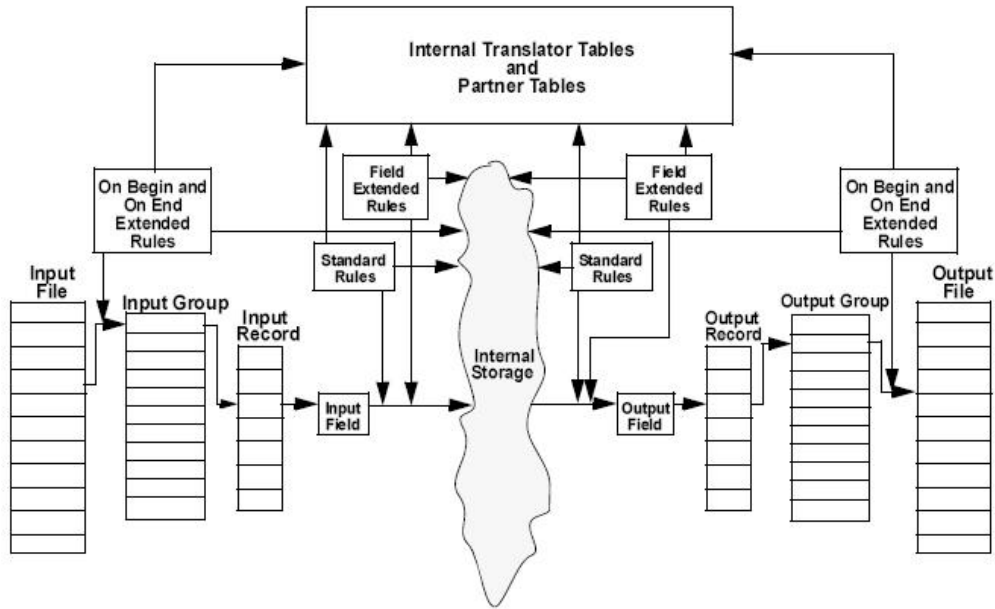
Internal Translator Tables and Partner Tables

On Begin and On End Extended Rules

Field Extended Rules

Field Extended Rules

On Begin and On End Extended Rules

Standard Rules

Standard Rules

Input File

Input Group

Input Record

Input Field

Internal Storage

Output Field

Output Record

Output Group

Output File